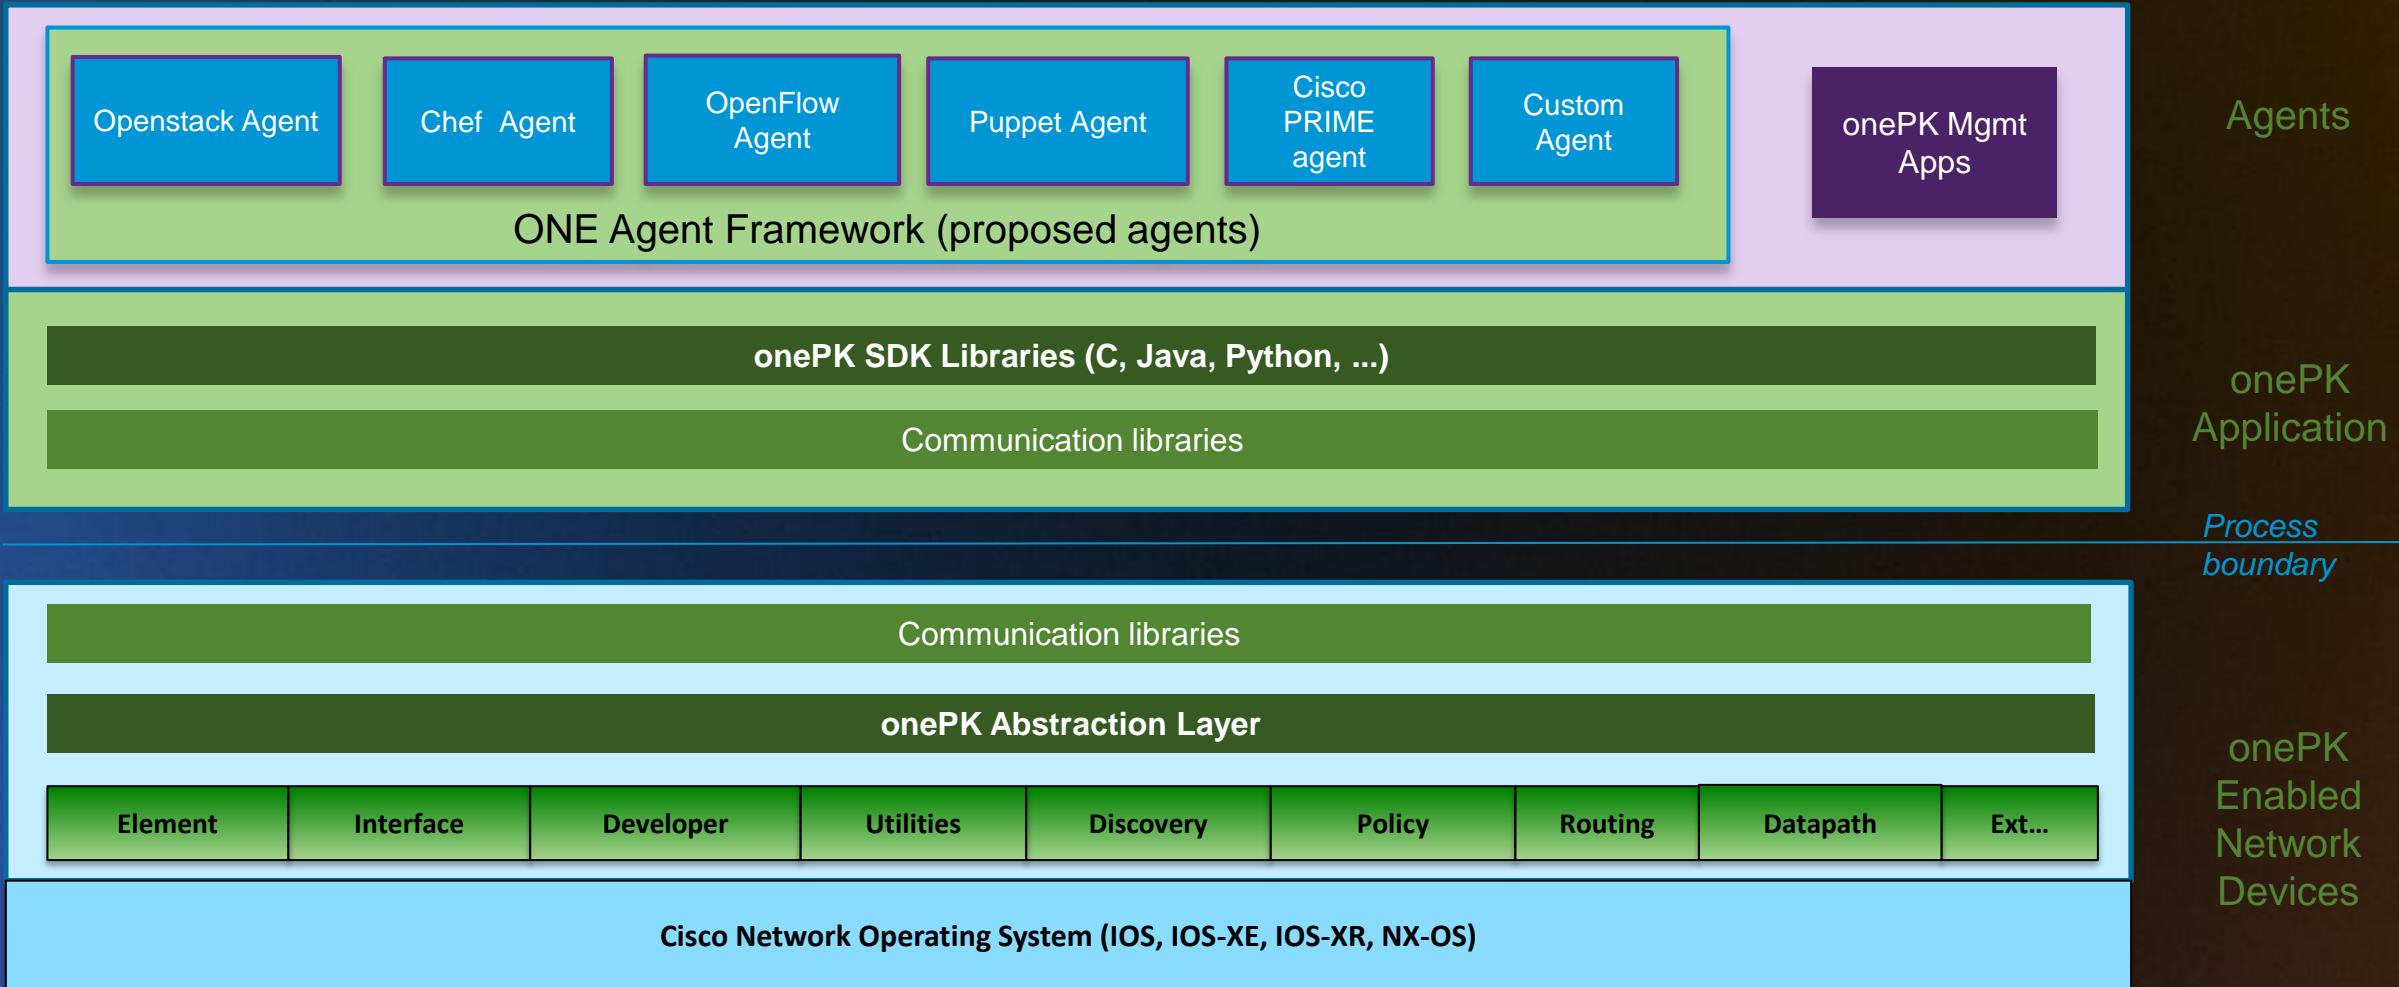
Openstack Agent

Chef Agent

OpenFlow Agent

Puppet Agent

Cisco PRIME agent

Custom Agent

onePK Mgmt Apps

Agents

ONE Agent Framework (proposed agents)

onePK SDK Libraries (C, Java, Python, ...)

Communication libraries

onePK Application

Process boundary

Communication libraries

onePK Abstraction Layer

| Element | Interface | Developer | Utilities | Discovery | Policy | Routing | Datapath | Ext... |
|---|---|---|---|---|---|---|---|---|

onePK Enabled Network Devices

Cisco Network Operating System (IOS, IOS-XE, IOS-XR, NX-OS)